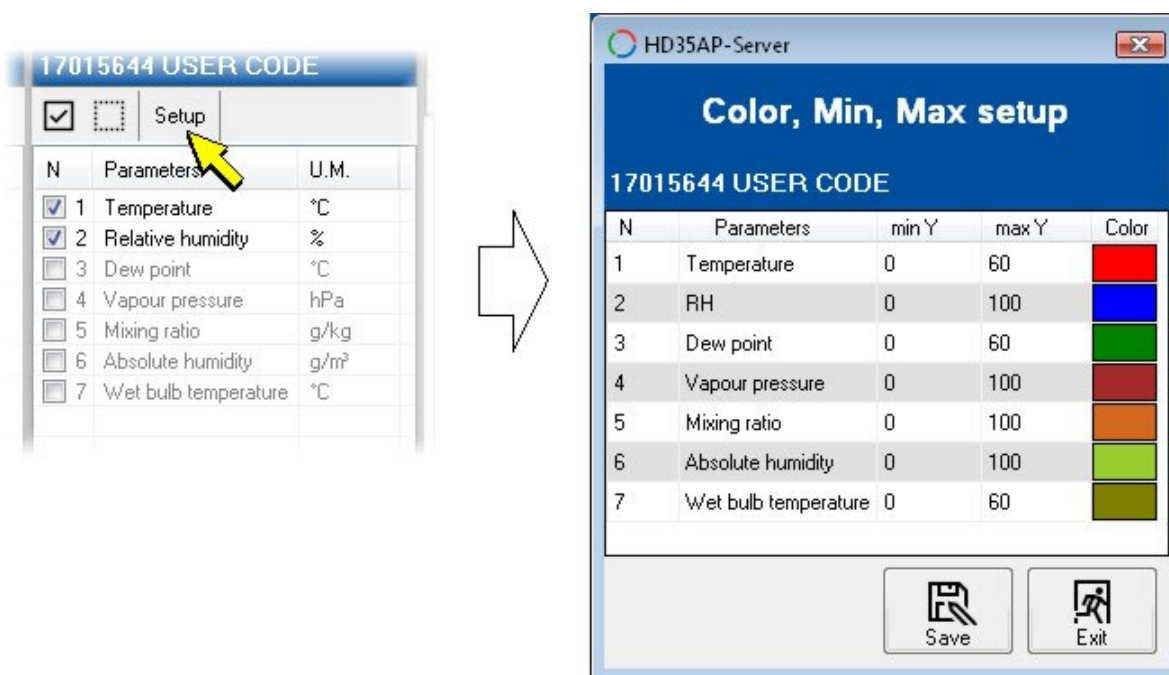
17015644 USER CODE

Setup

| N | Parameters | U.M. |
|---|---|---|
| 1 | Temperature | °C |
| 2 | Relative humidity | % |
| 3 | Dew point | °C |
| 4 | Vapour pressure | hPa |
| 5 | Mixing ratio | g/kg |
| 6 | Absolute humidity | g/m³ |
| 7 | Wet bulb temperature | °C |

HD35AP-Server

Color, Min, Max setup

17015644 USER CODE

| N | Parameters | min Y | max Y | Color |
|---|---|---|---|---|
| 1 | Temperature | 0 | 60 | |
| 2 | RH | 0 | 100 | |
| 3 | Dew point | 0 | 60 | |
| 4 | Vapour pressure | 0 | 100 | |
| 5 | Mixing ratio | 0 | 100 | |
| 6 | Absolute humidity | 0 | 100 | |
| 7 | Wet bulb temperature | 0 | 60 | |

Save

Exit